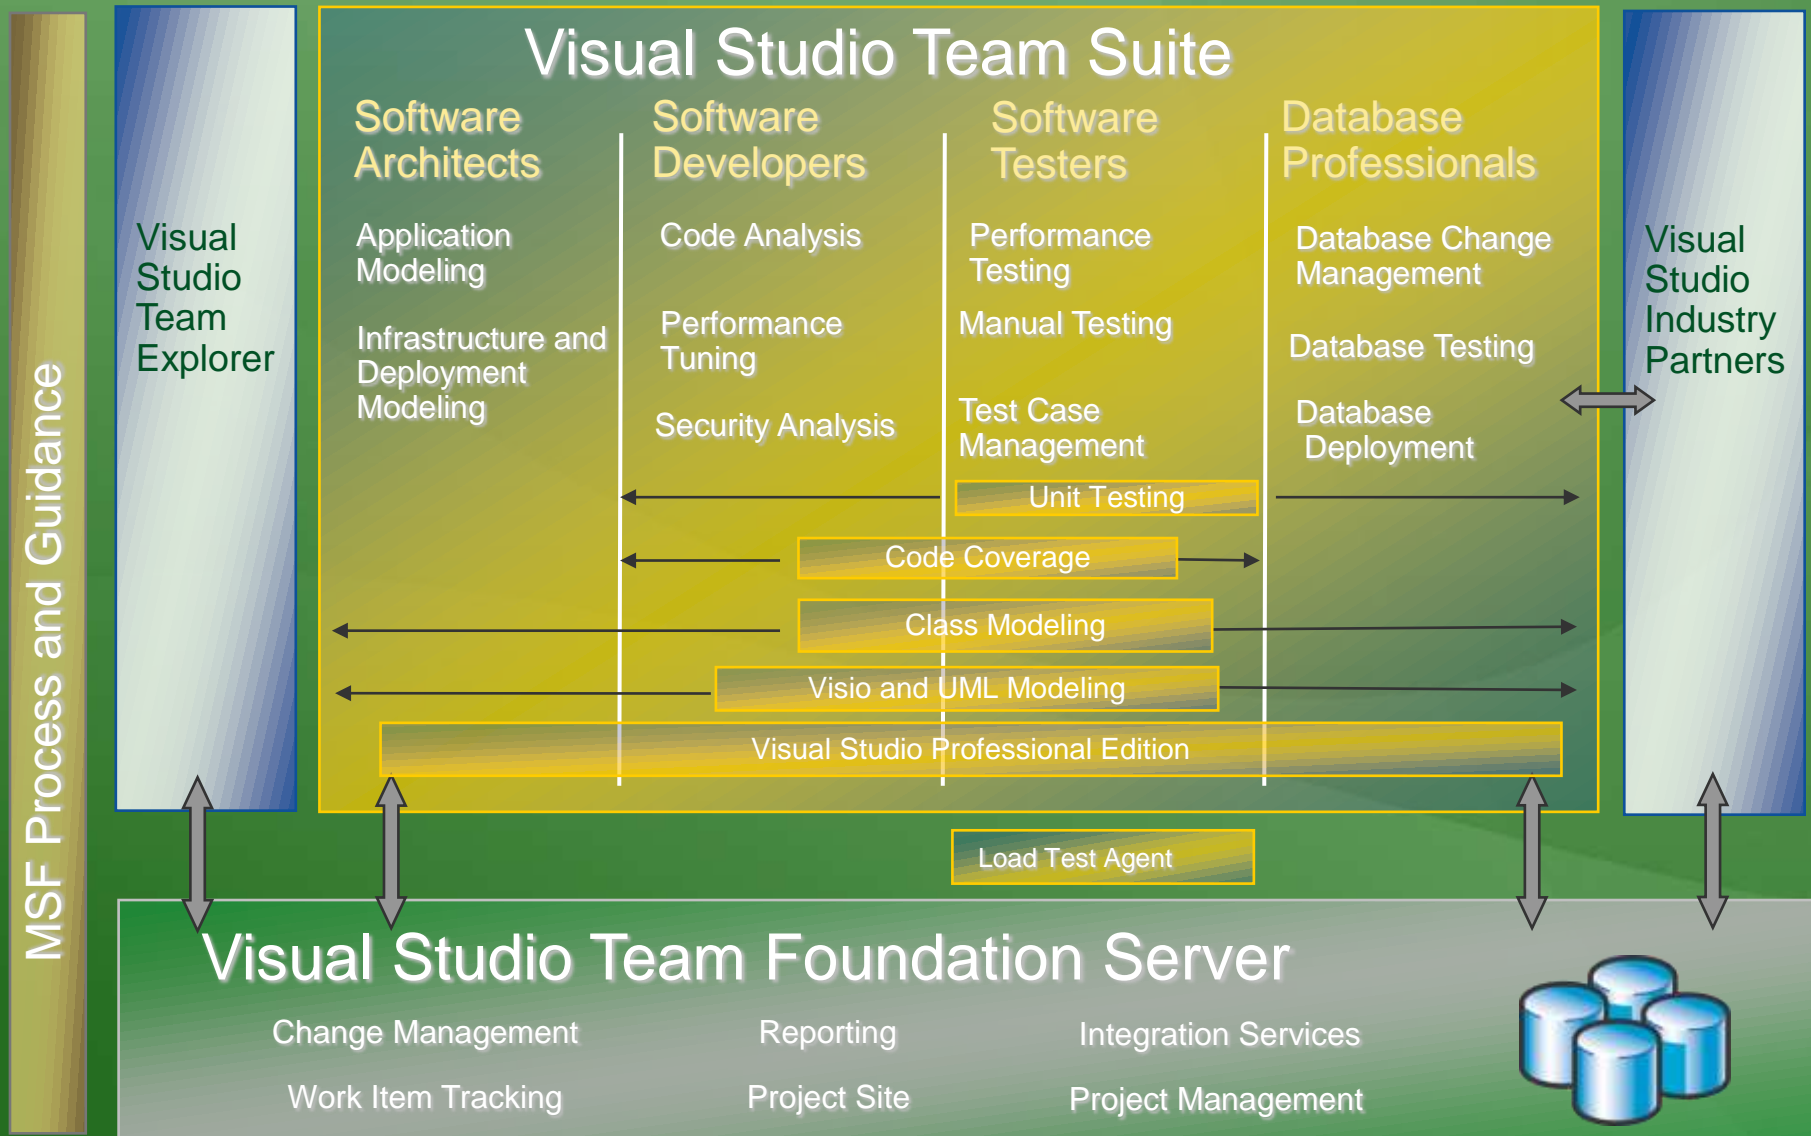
MSF Process and Guidance

Visual Studio Team Explorer

Visual Studio Team Suite

Software Architects

Application Modeling

Infrastructure and Deployment Modeling

Software Developers

Code Analysis

Performance Tuning

Security Analysis

Software Testers

Performance Testing

Manual Testing

Test Case Management

Database Professionals

Database Change Management

Database Testing

Database Deployment

Unit Testing

Code Coverage

Class Modeling

Visio and UML Modeling

Visual Studio Professional Edition

Visual Studio Industry Partners

Load Test Agent

Visual Studio Team Foundation Server

Change Management

Reporting

Integration Services

Work Item Tracking

Project Site

Project Management